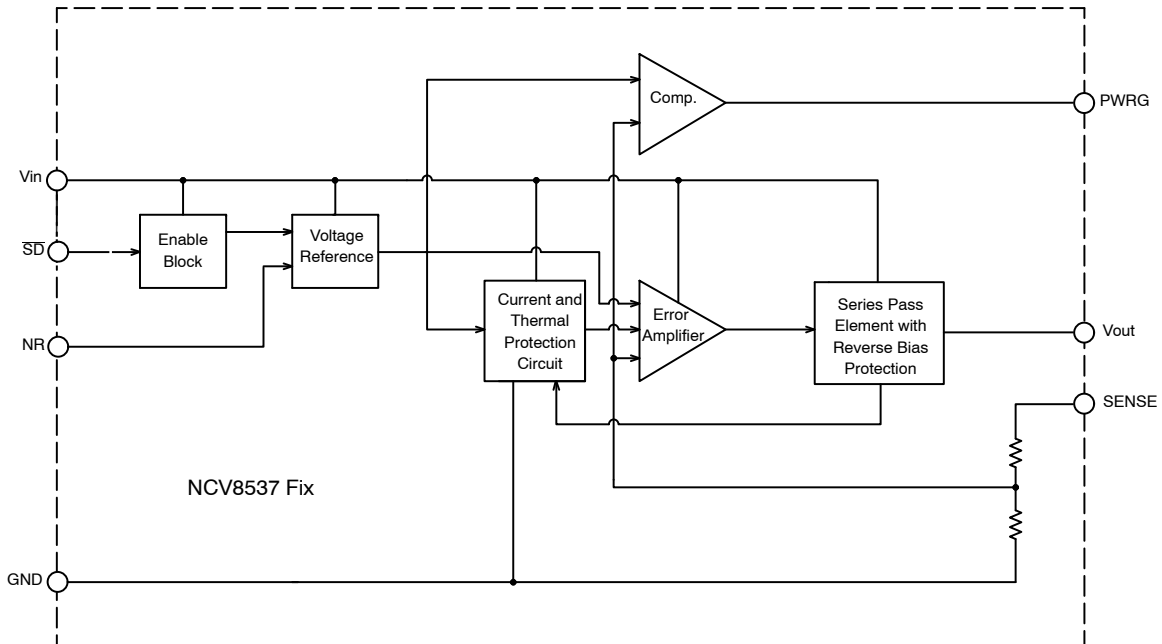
Comp.

PWRG

Vin

$\overline{SD}$

Enable Block

Voltage Reference

Current and Thermal Protection Circuit

Error Amplifier

Series Pass Element with Reverse Bias Protection

NR

Vout

SENSE

NCV8537 Fix

GND